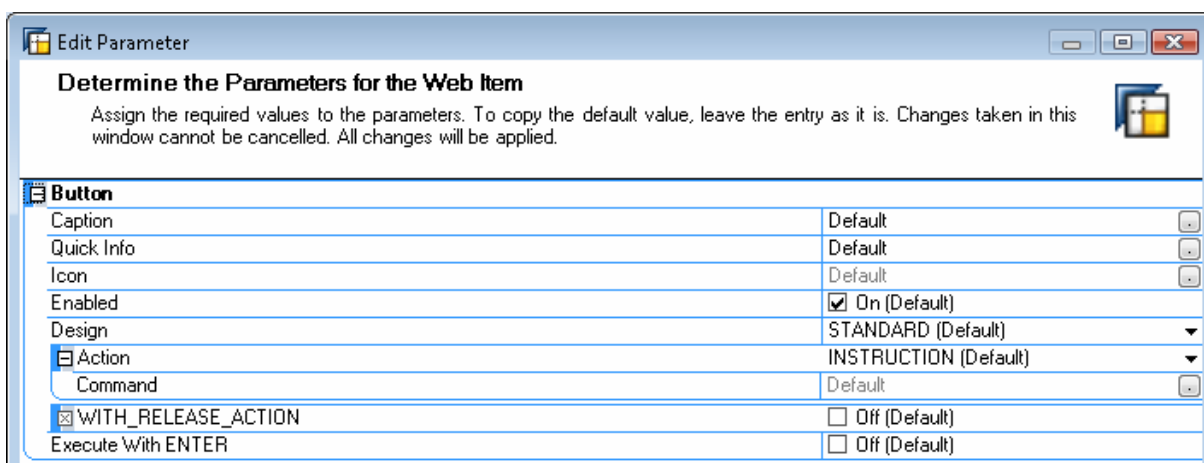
Edit Parameter

Determine the Parameters for the Web Item

Assign the required values to the parameters. To copy the default value, leave the entry as it is. Changes taken in this window cannot be cancelled. All changes will be applied.

| Button | |
|---|---|
| Caption | Default |
| Quick Info | Default |
| Icon | Default |
| Enabled | ☑ On (Default) |
| Design | STANDARD (Default) |
| Action | INSTRUCTION (Default) |
| Command | Default |
| WITH_RELEASE_ACTION | ☐ Off (Default) |
| Execute With ENTER | ☐ Off (Default) |